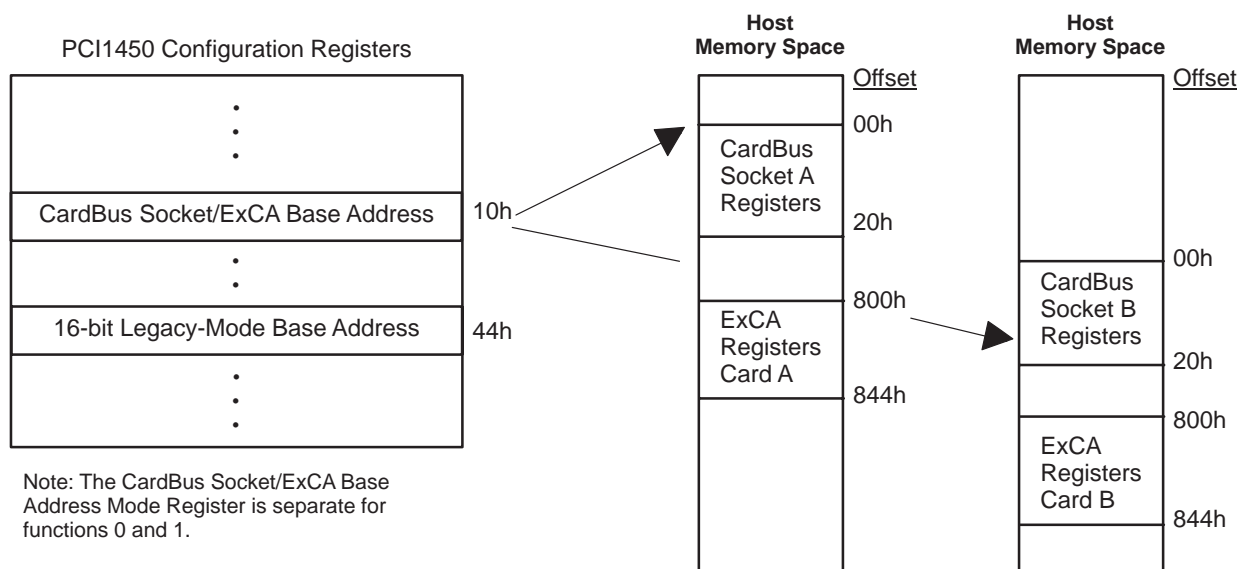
PCI1450 Configuration Registers

CardBus Socket/ExCA Base Address

10h

16-bit Legacy-Mode Base Address

44h

Note: The CardBus Socket/ExCA Base Address Mode Register is separate for functions 0 and 1.

Host Memory Space

Offset

00h

CardBus Socket A Registers

20h

800h

ExCA Registers Card A

844h

Host Memory Space

Offset

00h

CardBus Socket B Registers

20h

800h

ExCA Registers Card B

844h